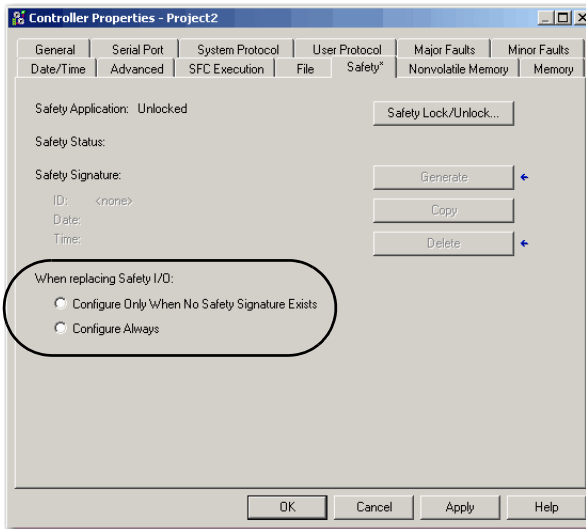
Controller Properties - Project2

General | Serial Port | System Protocol | User Protocol | Major Faults | Minor Faults
Date/Time | Advanced | SFC Execution | File | Safety* | Nonvolatile Memory | Memory

Safety Application: Unlocked

Safety Lock/Unlock...

Safety Status:

Safety Signature:

Generate

ID: <none>

Date:

Copy

Time:

Delete

When replacing Safety I/O:

Configure Only When No Safety Signature Exists

Configure Always

OK Cancel Apply Help